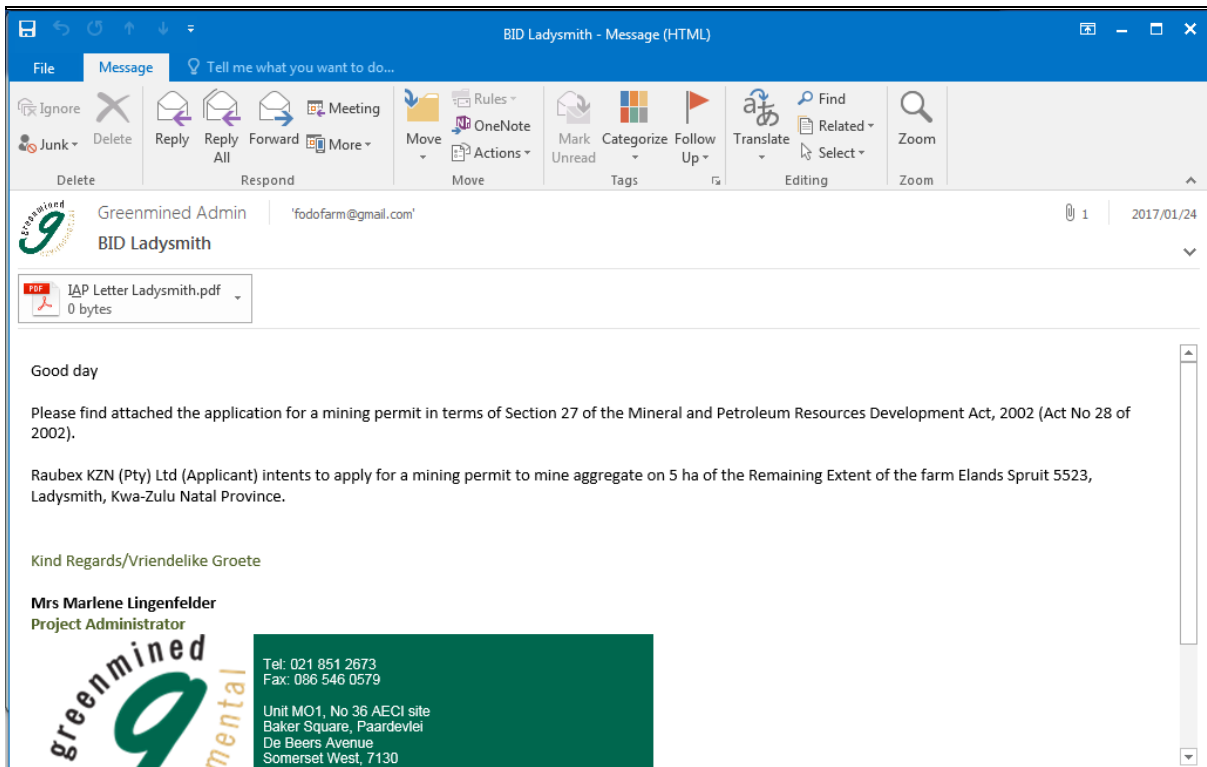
BID Ladysmith - Message (HTML)

File Message Tell me what you want to do...

Ignore Junk Delete Delete
Reply Reply All Forward Meeting More Respond
Move Rules OneNote Actions Move
Mark Unread Categorize Follow Up Tags
Translate Find Related Select Editing
Zoom Zoom

greenmined
Greenmined Admin 'fodofarm@gmail.com' 1 2017/01/24
BID Ladysmith

PDF IAP Letter Ladysmith.pdf
0 bytes

Good day

Please find attached the application for a mining permit in terms of Section 27 of the Mineral and Petroleum Resources Development Act, 2002 (Act No 28 of 2002).

Raubex KZN (Pty) Ltd (Applicant) intents to apply for a mining permit to mine aggregate on 5 ha of the Remaining Extent of the farm Elands Spruit 5523, Ladysmith, Kwa-Zulu Natal Province.

Kind Regards/Vriendelike Groete

Mrs Marlene Lingenfelder
Project Administrator

greenmined environmental

Tel: 021 851 2673
Fax: 086 546 0579

Unit MO1, No 36 AECI site
Baker Square, Paardevlei
De Beers Avenue
Somerset West, 7130